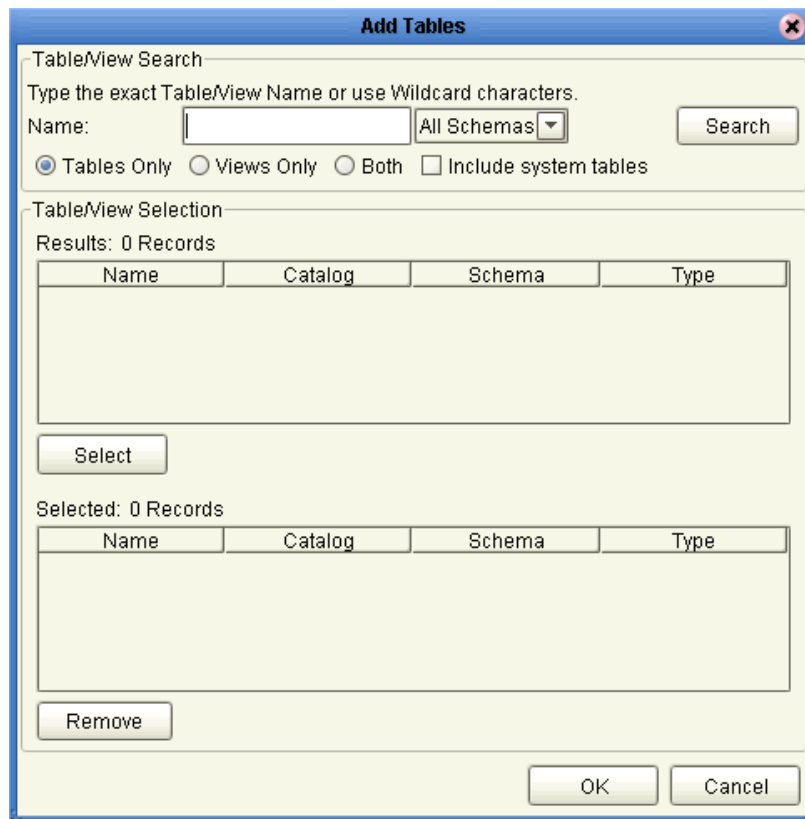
Add Tables

Table/View Search

Type the exact Table/View Name or use Wildcard characters.

Name: All Schemas Search

Tables Only Views Only Both Include system tables

Table/View Selection

Results: 0 Records

| Name | Catalog | Schema | Type |
|---|---|---|---|

Select

Selected: 0 Records

| Name | Catalog | Schema | Type |
|---|---|---|---|

Remove

OK Cancel